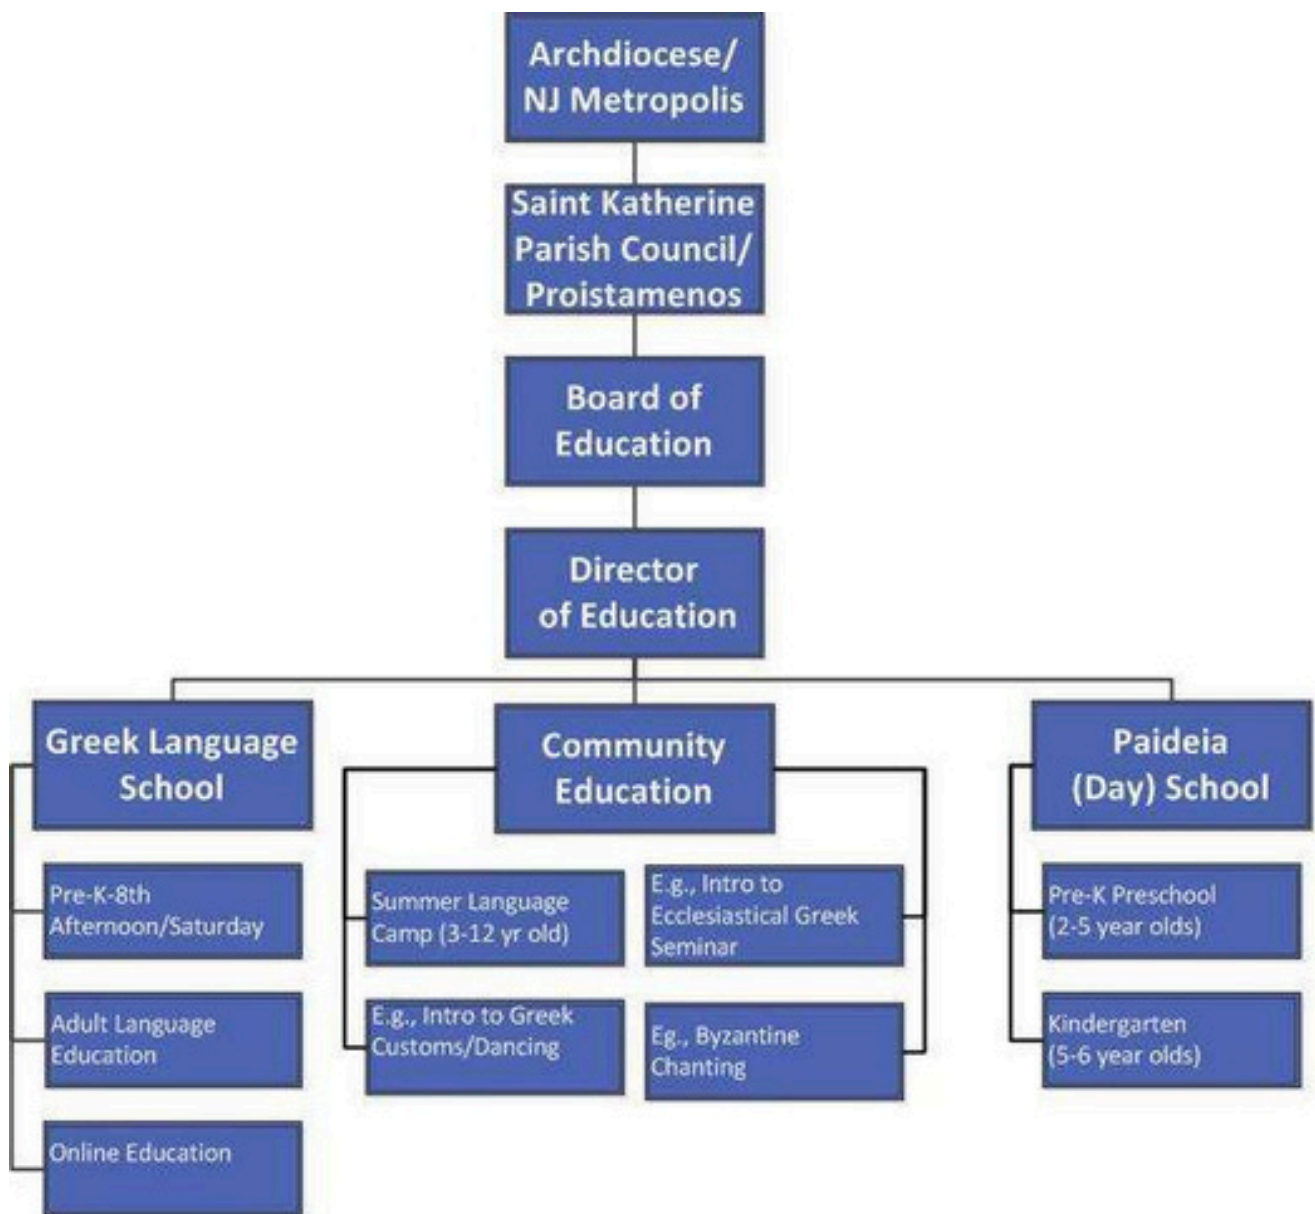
Archdiocese/ NJ Metropolis

Saint Katherine Parish Council/ Proistamenos

Board of Education

Director of Education

Greek Language School

Pre-K-8th Afternoon/Saturday

Adult Language Education

Online Education

Community Education

Summer Language Camp (3-12 yr old)

E.g., Intro to Greek Customs/Dancing

E.g., Intro to Ecclesiastical Greek Seminar

Eg., Byzantine Chanting

Paideia (Day) School

Pre-K Preschool (2-5 year olds)

Kindergarten (5-6 year olds)